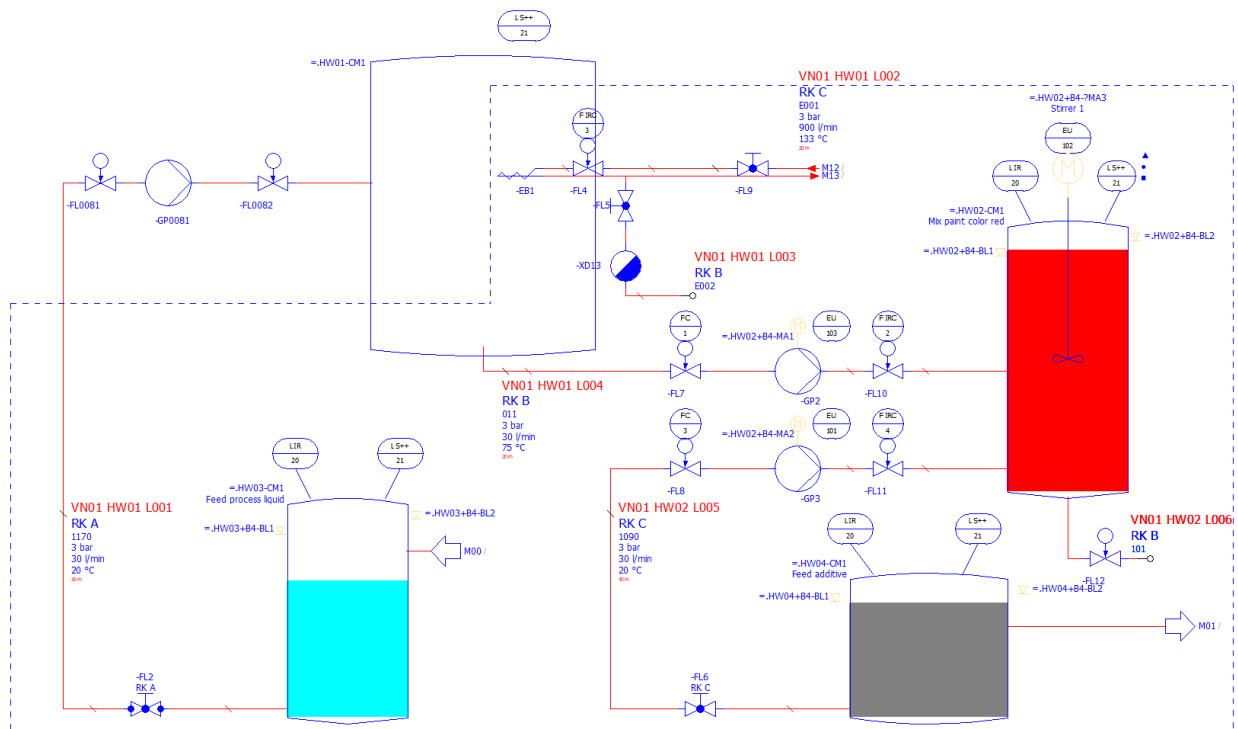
LS++
21

=.HW01-CM1

VN01 HW01 L002
RK C
E001
3 bar
900 l/min
133 °C
20m

=.HW02+B4-?MA3
Stirrer 1

EU
102

LIR
20

LS++
21

F IRC
3

-EB1
-FL4
-FL9
M12 /
M13 /

-FL0081
-GP0081
-FL0082

-FL5

=.HW02-CM1
Mix paint color red
=.HW02+B4-BL2
=.HW02+B4-BL1

-XD13

VN01 HW01 L003
RK B
E002

FC
1
EU
103
F IRC
2
=.HW02+B4-MA1
-FL7
-GP2
-FL10

VN01 HW01 L004
RK B
011
3 bar
30 l/min
75 °C
20m

FC
3
EU
101
F IRC
4
=.HW02+B4-MA2
-FL8
-GP3
-FL11

LIR
20
LS++
21
=.HW03-CM1
Feed process liquid
=.HW03+B4-BL2
=.HW03+B4-BL1

VN01 HW01 L001
RK A
1170
3 bar
30 l/min
20 °C
40m

M00 /

VN01 HW02 L005
RK C
1090
3 bar
30 l/min
20 °C
40m

LIR
20
LS++
21
=.HW04-CM1
Feed additive
=.HW04+B4-BL1
=.HW04+B4-BL2

VN01 HW02 L006
RK B
101
-FL12

M01 /

-FL2
RK A

-FL6
RK C